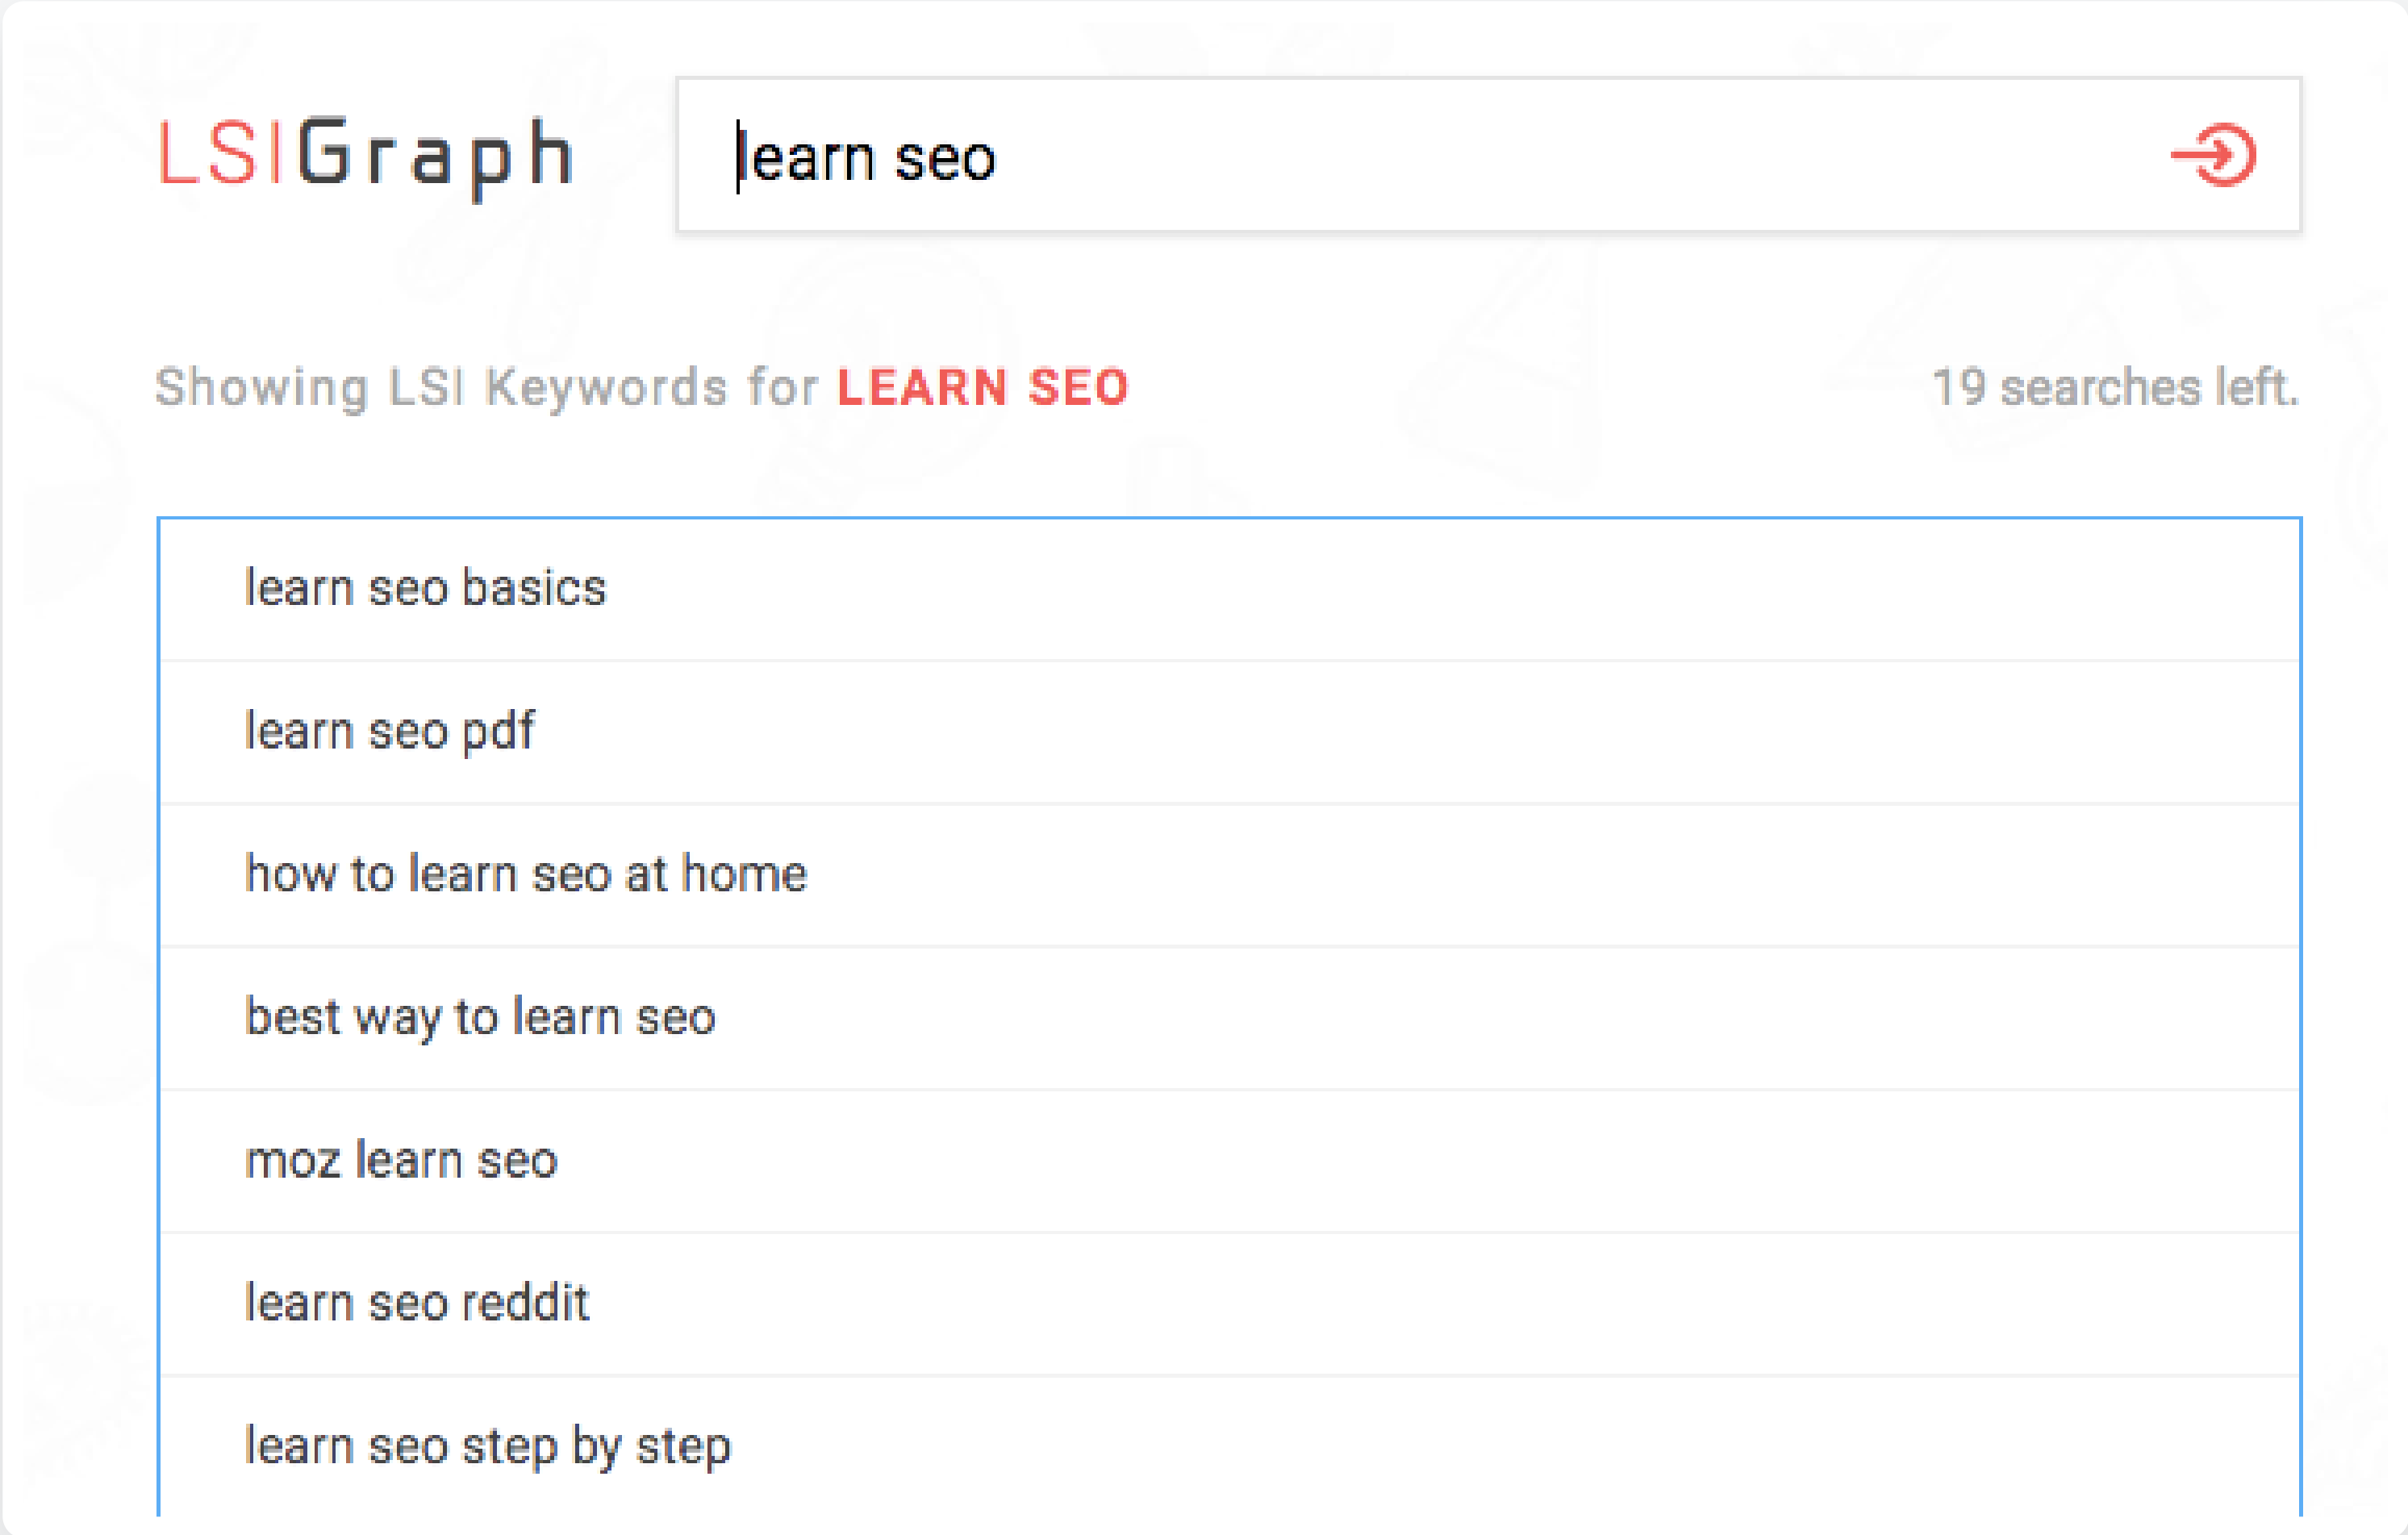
LSIGraph

learn seo

Showing LSI Keywords for LEARN SEO

19 searches left.

learn seo basics

learn seo pdf

how to learn seo at home

best way to learn seo

moz learn seo

learn seo reddit

learn seo step by step